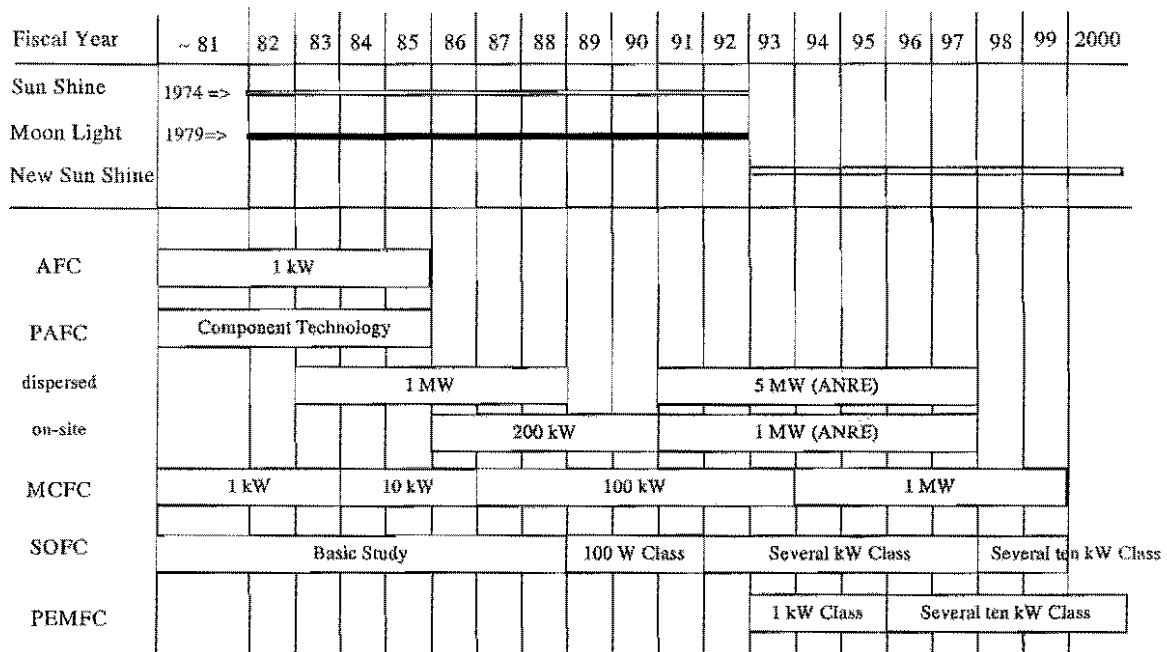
| Fiscal Year | ~ 81 | 82 | 83 | 84 | 85 | 86 | 87 | 88 | 89 | 90 | 91 | 92 | 93 | 94 | 95 | 96 | 97 | 98 | 99 | 2000 |
|---|---|---|---|---|---|---|---|---|---|---|---|---|---|---|---|---|---|---|---|---|
| Sun Shine | 1974 => | | | | | | | | | | | | | | | | | | | |
| Moon Light | 1979=> | | | | | | | | | | | | | | | | | | | |
| New Sun Shine | | | | | | | | | | | | | | | | | | | | |

AFC: 1 kW

PAFC: Component Technology

dispersed: 1 MW; 5 MW (ANRE)

on-site: 200 kW; 1 MW (ANRE)

MCFC: 1 kW; 10 kW; 100 kW; 1 MW

SOFC: Basic Study; 100 W Class; Several kW Class; Several ten kW Class

PEMFC: 1 kW Class; Several ten kW Class